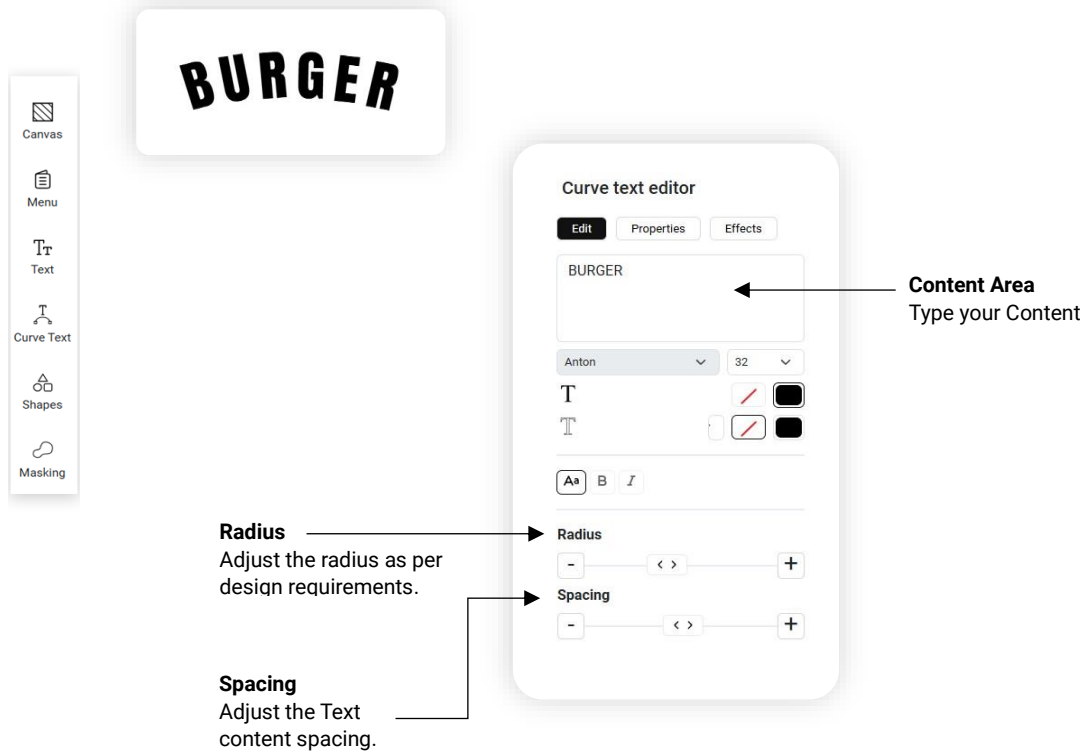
BURGER

Canvas

Menu

Text

Curve Text

Shapes

Masking

Curve text editor

Edit Properties Effects

BURGER

Content Area
Type your Content

Anton 32

T

T

Aa B I

Radius
Adjust the radius as per design requirements.

Radius

- < > +

Spacing

- < > +

Spacing
Adjust the Text content spacing.